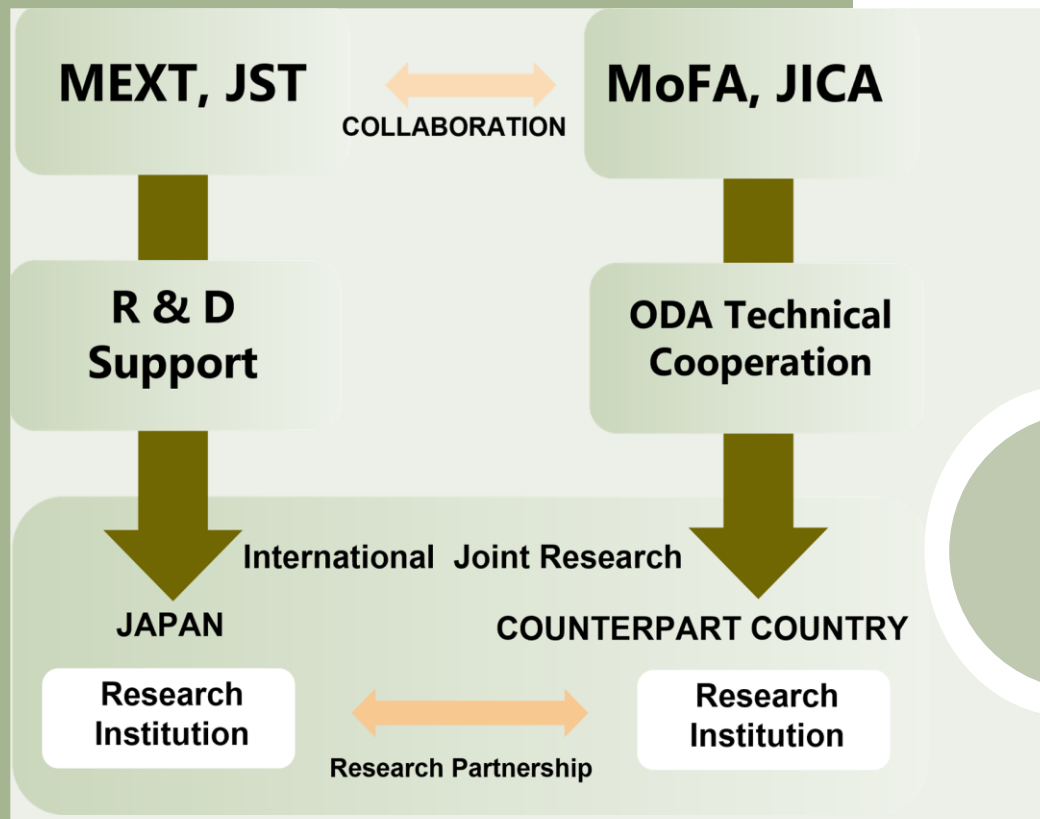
MEXT, JST

COLLABORATION

MoFA, JICA

R & D Support

ODA Technical Cooperation

International Joint Research

JAPAN

COUNTERPART COUNTRY

Research Institution

Research Partnership

Research Institution